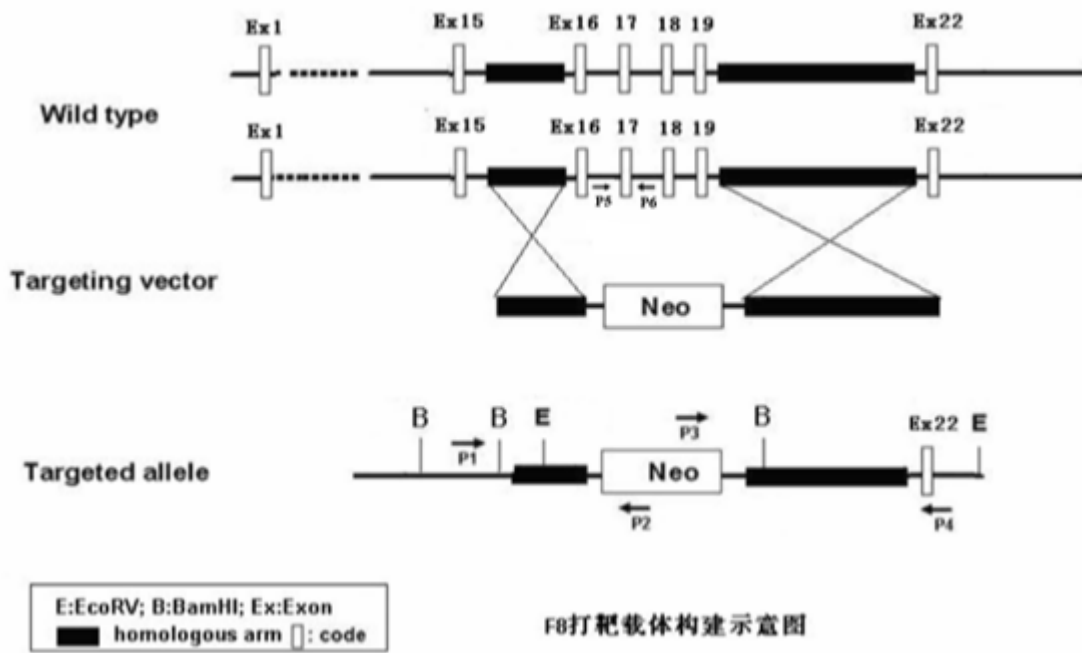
Ex1 Ex15 Ex16 17 18 19 Ex22

Wild type

Ex1 Ex15 Ex16 17 18 19 Ex22

P5 P6

Targeting vector

Neo

B B E P1 P3 B Ex22 E

Targeted allele

Neo

P2 P4

E:EcoRV; B:BamHI; Ex:Exon
homologous arm ▯: code

F8打靶载体构建示意图